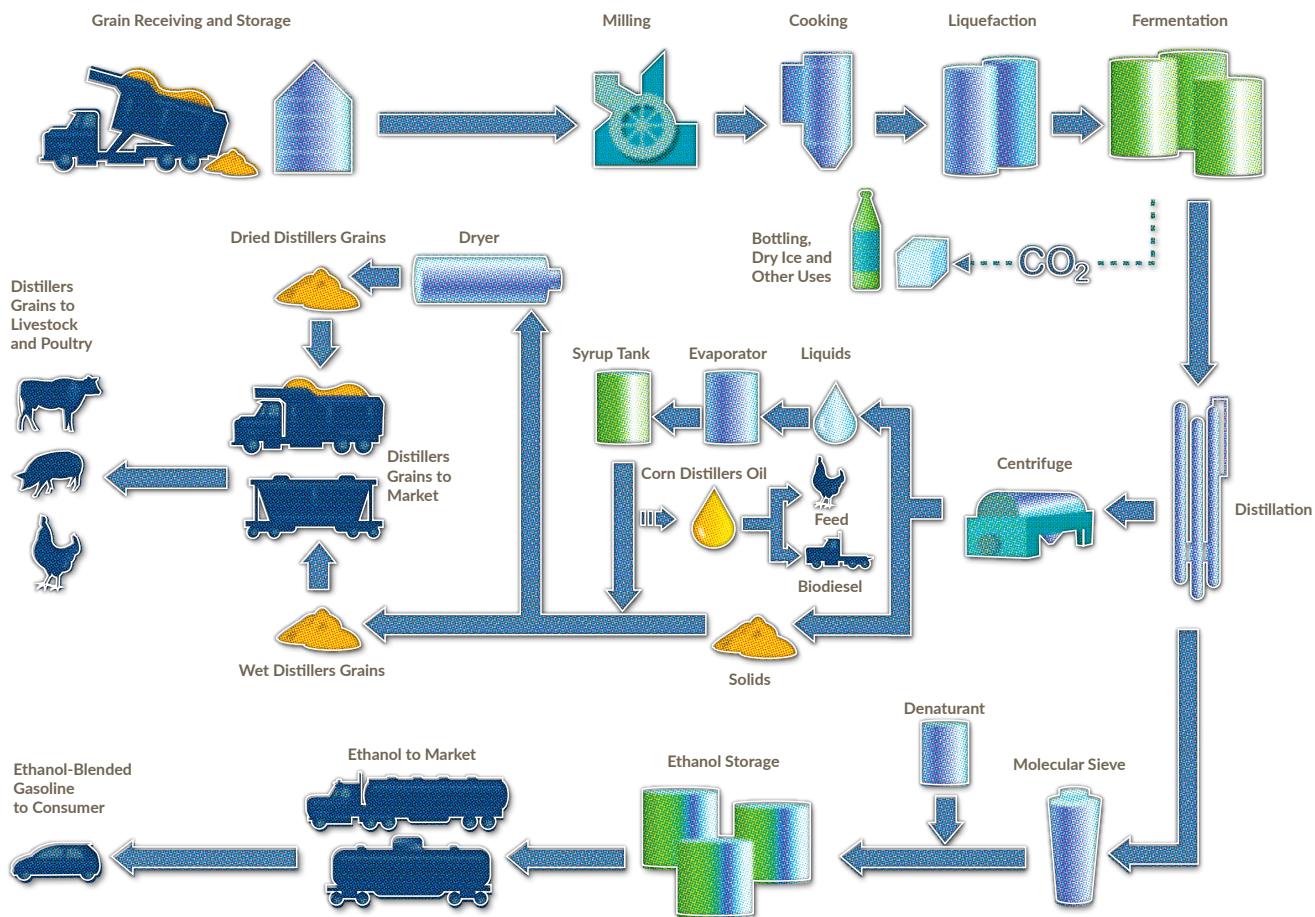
Grain Receiving and Storage

Milling

Cooking

Liquefaction

Fermentation

Bottling, Dry Ice and Other Uses

$CO_2$

Dried Distillers Grains

Dryer

Distillers Grains to Livestock and Poultry

Syrup Tank

Evaporator

Liquids

Distillers Grains to Market

Corn Distillers Oil

Feed

Centrifuge

Distillation

Biodiesel

Wet Distillers Grains

Solids

Denaturant

Ethanol-Blended Gasoline to Consumer

Ethanol to Market

Ethanol Storage

Molecular Sieve